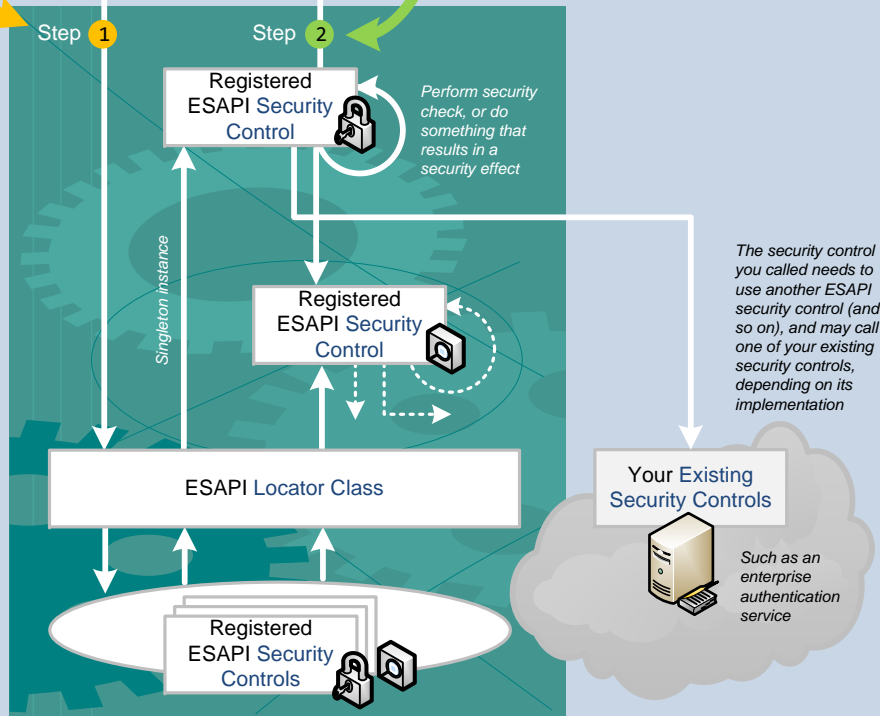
Step 1

Step 2

Registered ESAPI Security Control

Perform security check, or do something that results in a security effect

Singleton instance

Registered ESAPI Security Control

The security control you called needs to use another ESAPI security control (and so on), and may call one of your existing security controls, depending on its implementation

ESAPI Locator Class

Your Existing Security Controls

Such as an enterprise authentication service

Registered ESAPI Security Controls